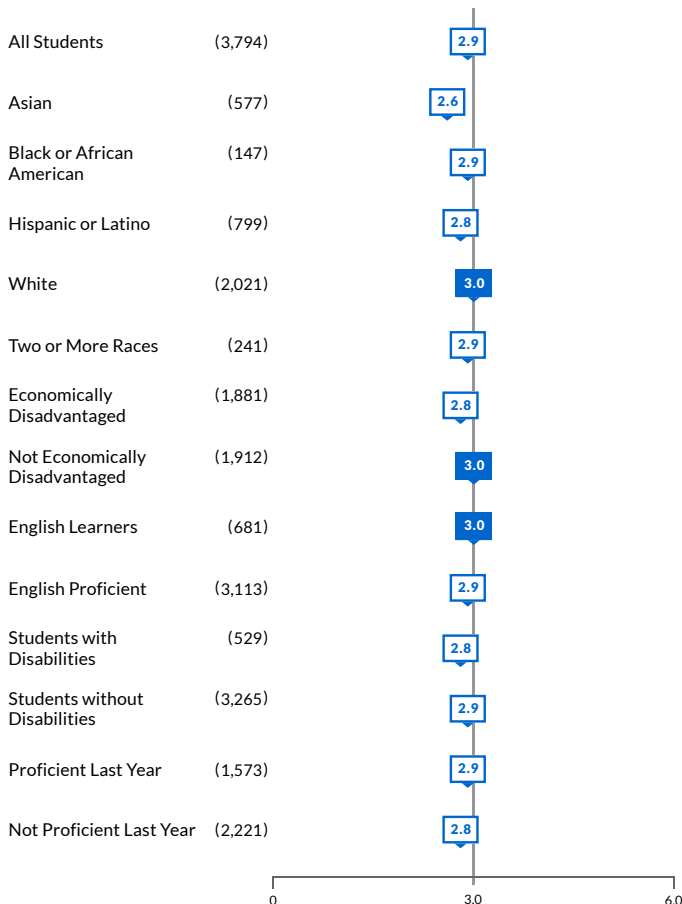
| | | |
|---|---|---|
| All Students | (3,794) | 2.9 |
| Asian | (577) | 2.6 |
| Black or African American | (147) | 2.9 |
| Hispanic or Latino | (799) | 2.8 |
| White | (2,021) | 3.0 |
| Two or More Races | (241) | 2.9 |
| Economically Disadvantaged | (1,881) | 2.8 |
| Not Economically Disadvantaged | (1,912) | 3.0 |
| English Learners | (681) | 3.0 |
| English Proficient | (3,113) | 2.9 |
| Students with Disabilities | (529) | 2.8 |
| Students without Disabilities | (3,265) | 2.9 |
| Proficient Last Year | (1,573) | 2.9 |
| Not Proficient Last Year | (2,221) | 2.8 |

0 3.0 6.0